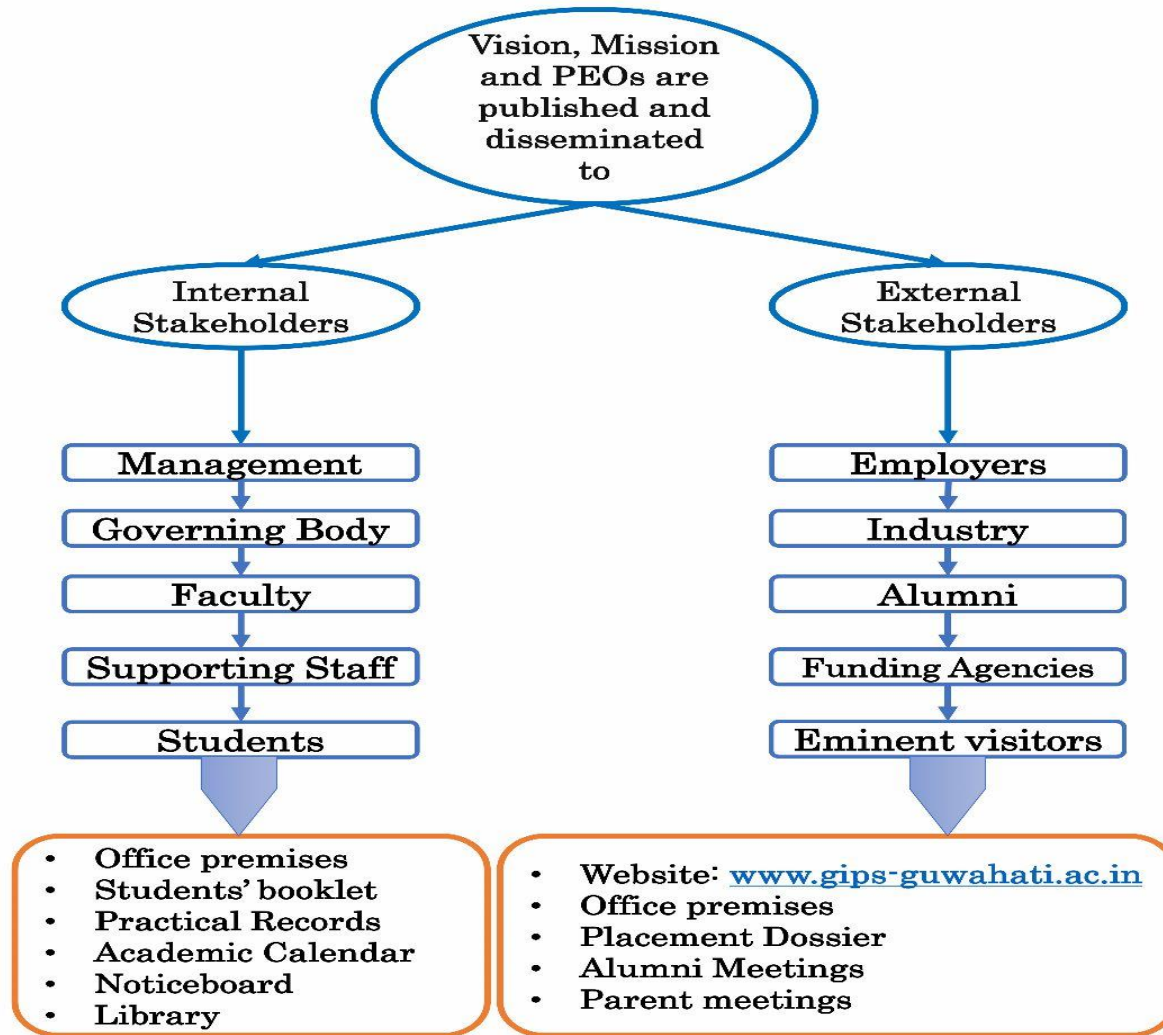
Vision, Mission and PEOs are published and disseminated to

Internal Stakeholders

External Stakeholders

Management

Governing Body

Faculty

Supporting Staff

Students

Employers

Industry

Alumni

Funding Agencies

Eminent visitors

- Office premises
- Students' booklet
- Practical Records
- Academic Calendar
- Noticeboard
- Library

- Website: www.gips-guwahati.ac.in
- Office premises
- Placement Dossier
- Alumni Meetings
- Parent meetings